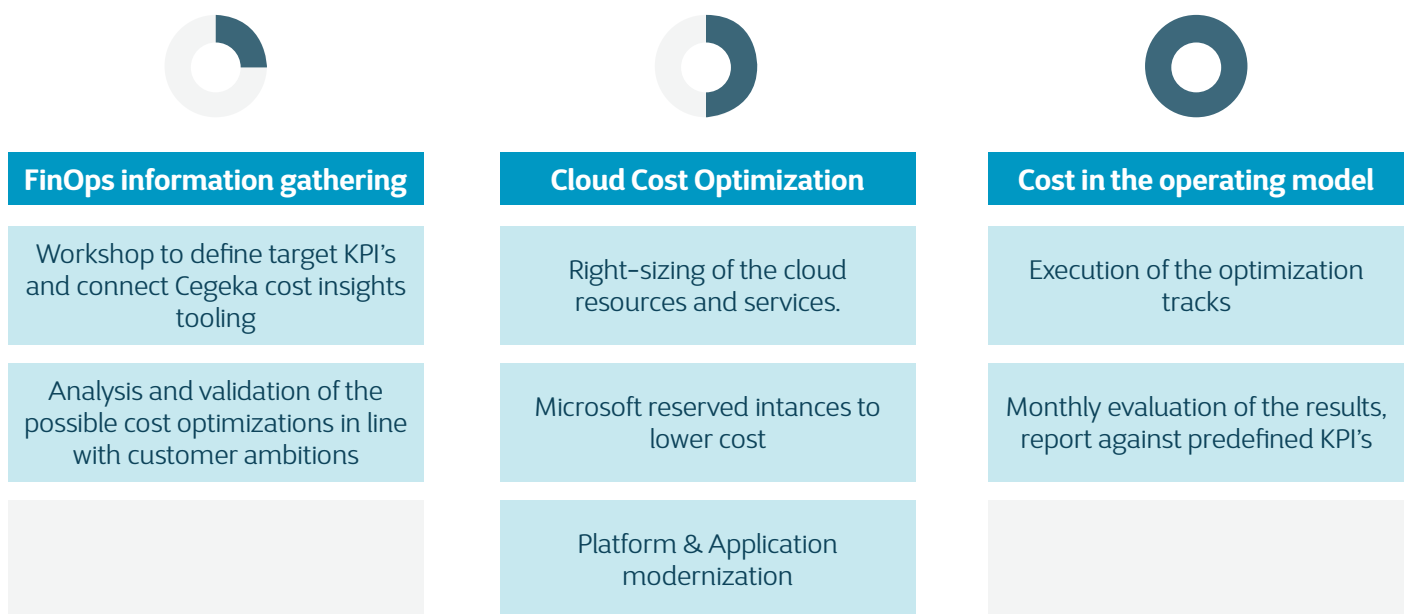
FinOps information gathering

Workshop to define target KPI's and connect Cegeka cost insights tooling

Analysis and validation of the possible cost optimizations in line with customer ambitions

Cloud Cost Optimization

Right-sizing of the cloud resources and services.

Microsoft reserved intances to lower cost

Platform & Application modernization

Cost in the operating model

Execution of the optimization tracks

Monthly evaluation of the results, report against predefined KPI's